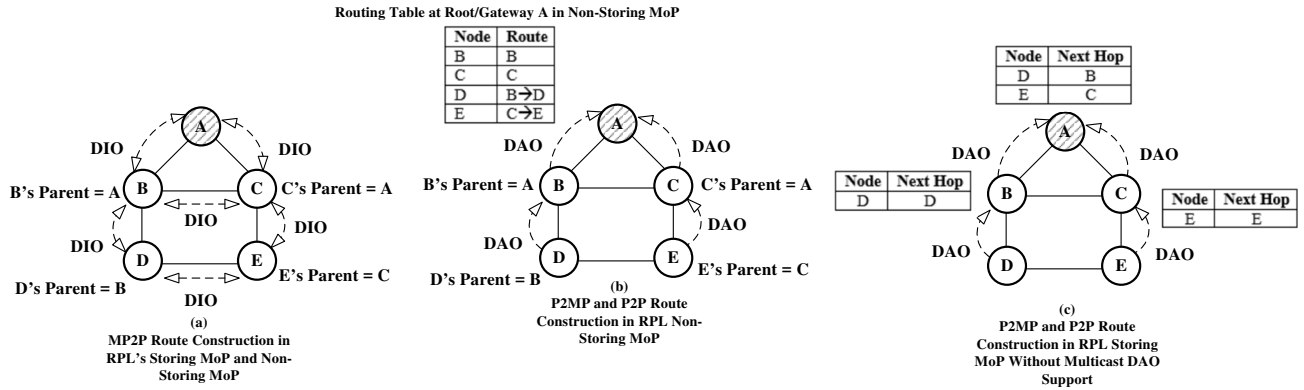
Routing Table at Root/Gateway A in Non-Storing MoP

| Node | Route |
|---|---|
| B | B |
| C | C |
| D | B→D |
| E | C→E |

A

DIO

DIO

B's Parent = A

B

C

C's Parent = A

DIO

DIO

DIO

D

E

D's Parent = B

E's Parent = C

DIO

(a)
MP2P Route Construction in RPL's Storing MoP and Non-Storing MoP

A

DAO

DAO

B's Parent = A

B

C

C's Parent = A

DAO

DAO

D

E

D's Parent = B

E's Parent = C

(b)
P2MP and P2P Route Construction in RPL Non-Storing MoP

| Node | Next Hop |
|---|---|
| D | B |
| E | C |

A

DAO

DAO

| Node | Next Hop |
|---|---|
| D | D |

B

C

| Node | Next Hop |
|---|---|
| E | E |

DAO

DAO

D

E

(c)
P2MP and P2P Route Construction in RPL Storing MoP Without Multicast DAO Support